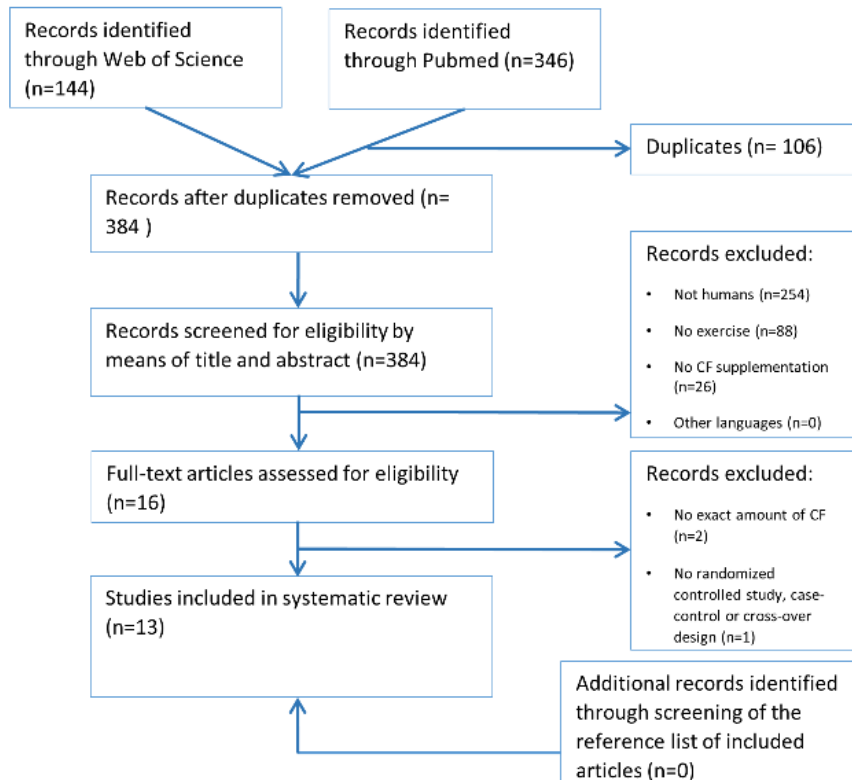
Records identified through Web of Science (n=144)

Records identified through Pubmed (n=346)

Duplicates (n= 106)

Records after duplicates removed (n= 384 )

Records excluded:

- Not humans (n=254)
- No exercise (n=88)
- No CF supplementation (n=26)
- Other languages (n=0)

Records screened for eligibility by means of title and abstract (n=384)

Full-text articles assessed for eligibility (n=16)

Records excluded:

- No exact amount of CF (n=2)
- No randomized controlled study, case-control or cross-over design (n=1)

Studies included in systematic review (n=13)

Additional records identified through screening of the reference list of included articles (n=0)